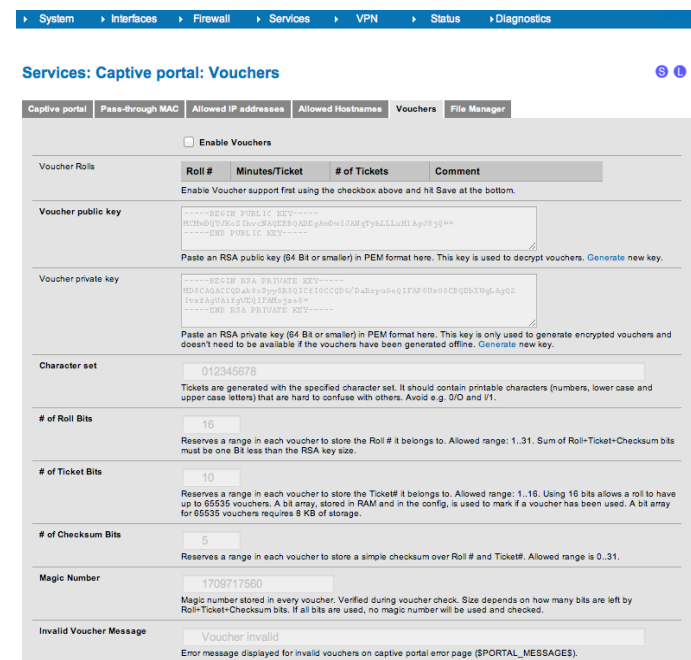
System Interfaces Firewall Services VPN Status Diagnostics

Services: Captive portal: Vouchers

Captive portal | Pass-through MAC | Allowed IP addresses | Allowed Hostnames | Vouchers | File Manager

Enable Vouchers

Voucher Rolls

| Roll # | Minutes/Ticket | # of Tickets | Comment |
|---|---|---|---|

Enable Voucher support first using the checkbox above and hit Save at the bottom.

Voucher public key

-----BEGIN PUBLIC KEY-----
MCMwDQYJKoZIhvcNAQEBBQADEgAwDwIJANgTykLLLxH1AgQ8jQ==
-----END PUBLIC KEY-----

Paste an RSA public key (64 Bit or smaller) in PEM format here. This key is used to decrypt vouchers. Generate new key.

Voucher private key

-----BEGIN RSA PRIVATE KEY-----
MDsCAQACCQDak8sZyy8R8QIEIOCCQDG/DaRspuGeQIFAP8Ue00CBQDbXWgLAgQ2
ItsfAgUAifgVEQIFAMu3se8=
-----END RSA PRIVATE KEY-----

Paste an RSA private key (64 Bit or smaller) in PEM format here. This key is only used to generate encrypted vouchers and doesn't need to be available if the vouchers have been generated offline. Generate new key.

Character set

012345678

Tickets are generated with the specified character set. It should contain printable characters (numbers, lower case and upper case letters) that are hard to confuse with others. Avoid e.g. 0/O and l/1.

# of Roll Bits

16

Reserves a range in each voucher to store the Roll # it belongs to. Allowed range: 1..31. Sum of Roll+Ticket+Checksum bits must be one Bit less than the RSA key size.

# of Ticket Bits

10

Reserves a range in each voucher to store the Ticket# it belongs to. Allowed range: 1..16. Using 16 bits allows a roll to have up to 65535 vouchers. A bit array, stored in RAM and in the config, is used to mark if a voucher has been used. A bit array for 65535 vouchers requires 8 KB of storage.

# of Checksum Bits

5

Reserves a range in each voucher to store a simple checksum over Roll # and Ticket#. Allowed range is 0..31.

Magic Number

1709717560

Magic number stored in every voucher. Verified during voucher check. Size depends on how many bits are left by Roll+Ticket+Checksum bits. If all bits are used, no magic number will be used and checked.

Invalid Voucher Message

Voucher invalid

Error message displayed for invalid vouchers on captive portal error page ($PORTAL_MESSAGE$).